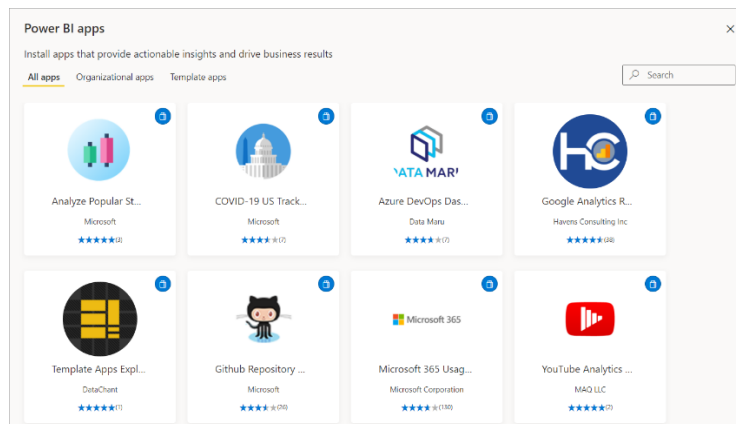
Power BI apps

Install apps that provide actionable insights and drive business results

All apps Organizational apps Template apps

Search

Analyze Popular St...
Microsoft
★★★★★(2)

COVID-19 US Track...
Microsoft
★★★★★(7)

DATA MARU
Azure DevOps Das...
Data Maru
★★★★★(7)

HC
Google Analytics R...
Havens Consulting Inc
★★★★★(38)

Template Apps Expl...
DataChant
★★★★★(1)

Github Repository ...
Microsoft
★★★★★(26)

Microsoft 365
Microsoft 365 Usag...
Microsoft Corporation
★★★★★(130)

YouTube Analytics ...
MAQ LLC
★★★★★(2)